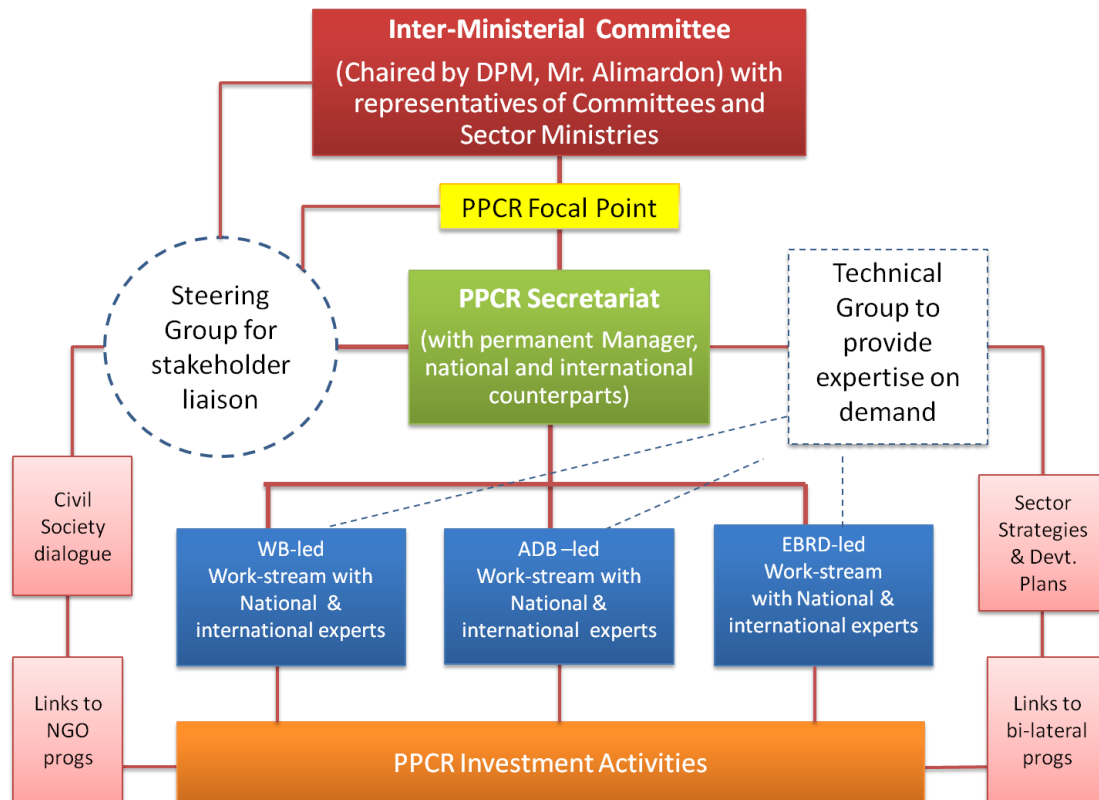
Inter-Ministerial Committee
(Chaired by DPM, Mr. Alimardon) with representatives of Committees and Sector Ministries

PPCR Focal Point

Steering Group for stakeholder liaison

PPCR Secretariat
(with permanent Manager, national and international counterparts)

Technical Group to provide expertise on demand

Civil Society dialogue

Sector Strategies & Devt. Plans

WB-led Work-stream with National & international experts

ADB –led Work-stream with National & international experts

EBRD-led Work-stream with National & international experts

Links to NGO progs

PPCR Investment Activities

Links to bi-lateral progs